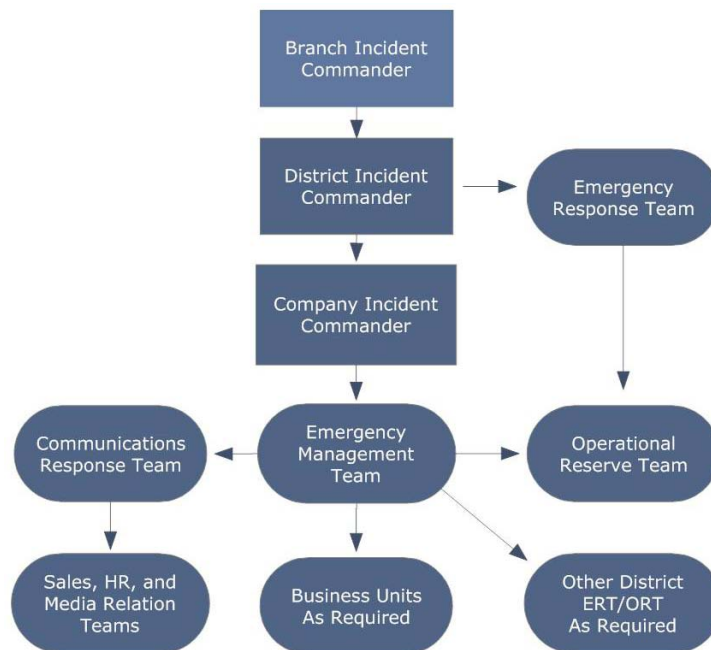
Branch Incident Commander

District Incident Commander

Emergency Response Team

Company Incident Commander

Communications Response Team

Emergency Management Team

Operational Reserve Team

Sales, HR, and Media Relation Teams

Business Units As Required

Other District ERT/ORT As Required